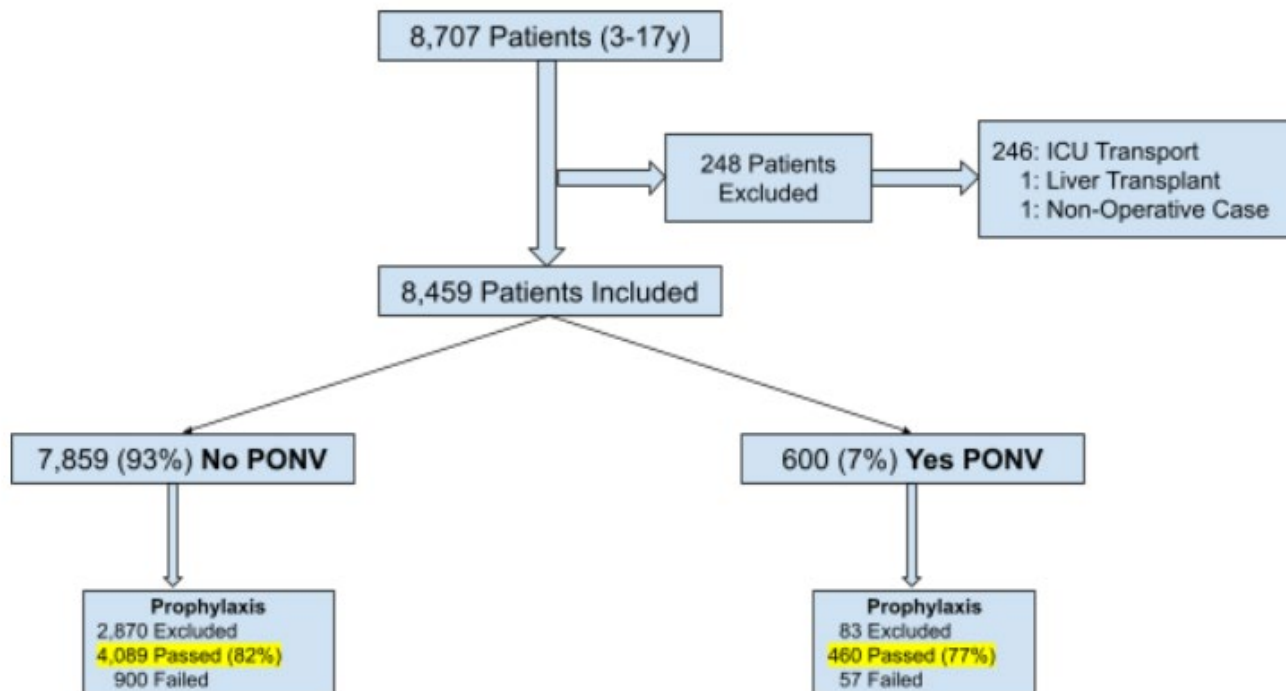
8,707 Patients (3-17y)

248 Patients Excluded

246: ICU Transport
1: Liver Transplant
1: Non-Operative Case

8,459 Patients Included

7,859 (93%) **No PONV**

600 (7%) **Yes PONV**

**Prophylaxis**
2,870 Excluded
4,089 Passed (82%)
900 Failed

**Prophylaxis**
83 Excluded
460 Passed (77%)
57 Failed